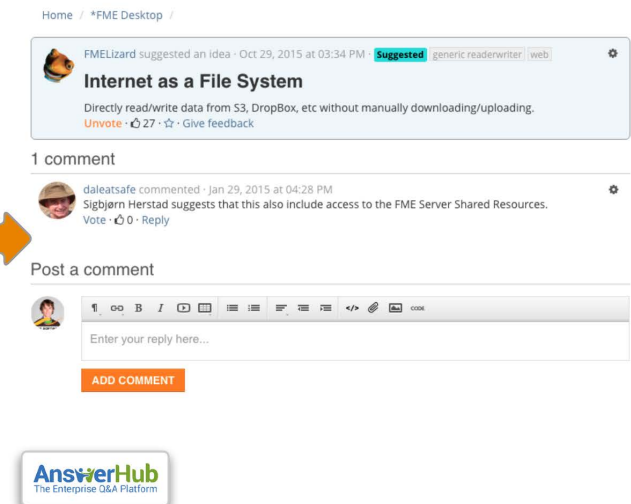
Home / *FME Desktop /

FMELizard suggested an idea · Oct 29, 2015 at 03:34 PM · Suggested generic readerwriter web

Internet as a File System

Directly read/write data from S3, DropBox, etc without manually downloading/uploading.
Unvote · 27 · ☆ · Give feedback

1 comment

daleatsafe commented · Jan 29, 2015 at 04:28 PM
Sigbjørn Herstad suggests that this also include access to the FME Server Shared Resources.
Vote · 0 · Reply

Post a comment

Enter your reply here...

ADD COMMENT

AnswerHub
The Enterprise Q&A Platform